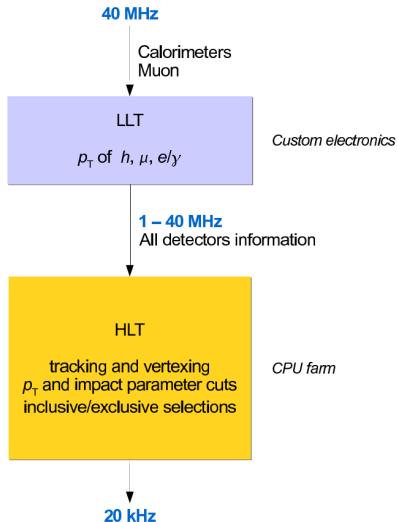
40 MHz

Calorimeters
Muon

LLT

$p_T$ of $h$, $\mu$, $e/\gamma$

Custom electronics

1 – 40 MHz
All detectors information

HLT

tracking and vertexing
$p_T$ and impact parameter cuts
inclusive/exclusive selections

CPU farm

20 kHz